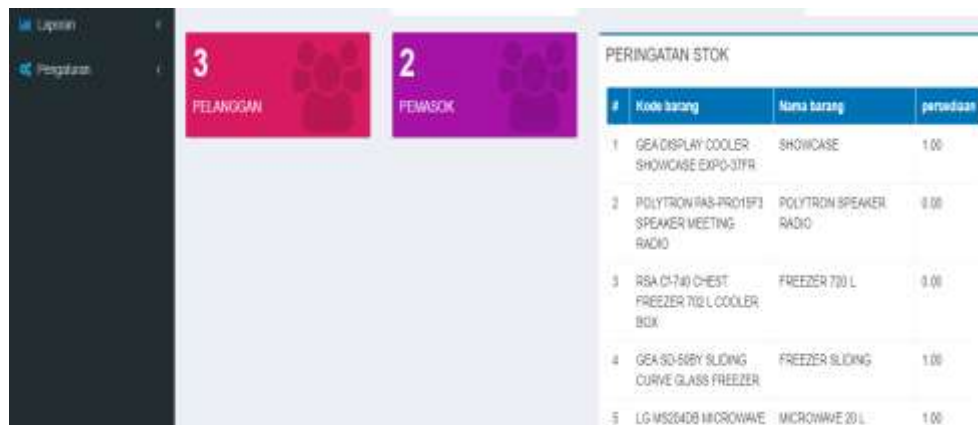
Laporan
Pengaturan

3
PELANGGAN

2
PEMASOK

PERINGATAN STOK

| # | Kode barang | Nama barang | persediaan |
|---|---|---|---|
| 1 | GEA DISPLAY COOLER SHOWCASE EXPO-37FR | SHOWCASE | 1.00 |
| 2 | POLYTRON PAS-PRO15F3 SPEAKER MEETING RADIO | POLYTRON SPEAKER RADIO | 0.00 |
| 3 | RSA CF-740 CHEST FREEZER 702 L COOLER BOX | FREEZER 720 L | 0.00 |
| 4 | GEA SD-50BY SLIDING CURVE GLASS FREEZER | FREEZER SLIDING | 1.00 |
| 5 | LG MS2042DB MICROWAVE | MICROWAVE 20 L | 1.00 |